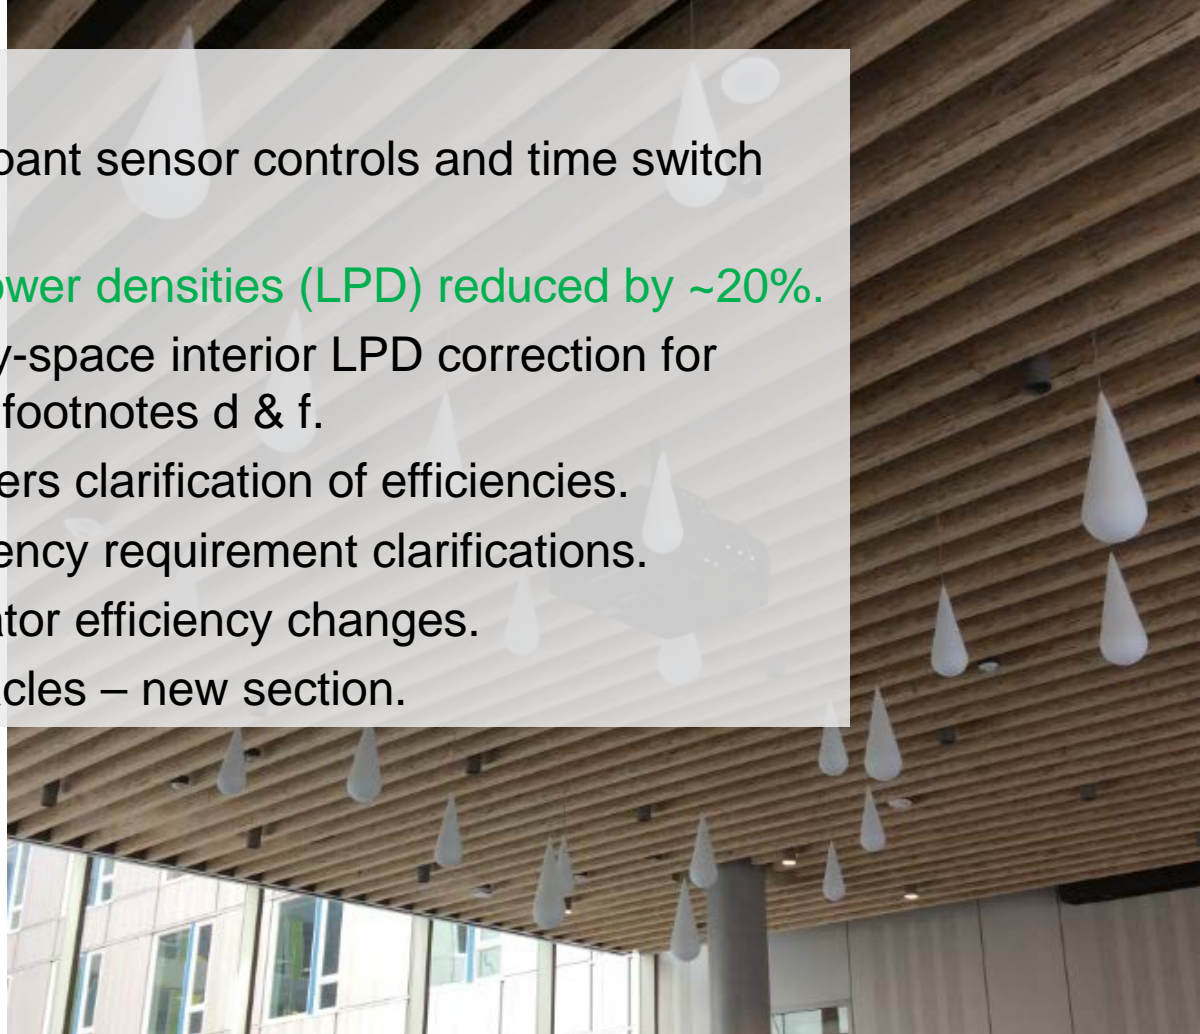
pant sensor controls and time switch

ower densities (LPD) reduced by ~20%.

y-space interior LPD correction for footnotes d & f.

ers clarification of efficiencies.

ency requirement clarifications.

ator efficiency changes.

cles – new section.